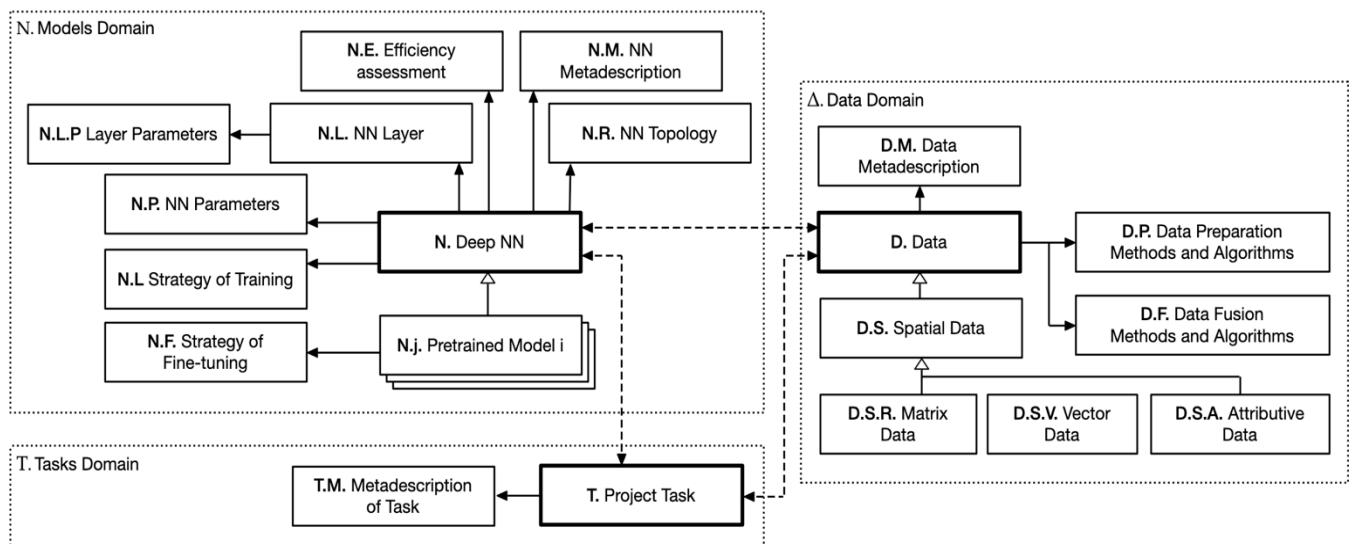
N. Models Domain

N.E. Efficiency assessment

N.M. NN Metadescription

N.L.P Layer Parameters

N.L. NN Layer

N.R. NN Topology

N.P. NN Parameters

N. Deep NN

N.L Strategy of Training

N.F. Strategy of Fine-tuning

N.j. Pretrained Model i

Δ. Data Domain

D.M. Data Metadescription

D. Data

D.P. Data Preparation Methods and Algorithms

D.S. Spatial Data

D.F. Data Fusion Methods and Algorithms

D.S.R. Matrix Data

D.S.V. Vector Data

D.S.A. Attributive Data

T. Tasks Domain

T.M. Metadescription of Task

T. Project Task